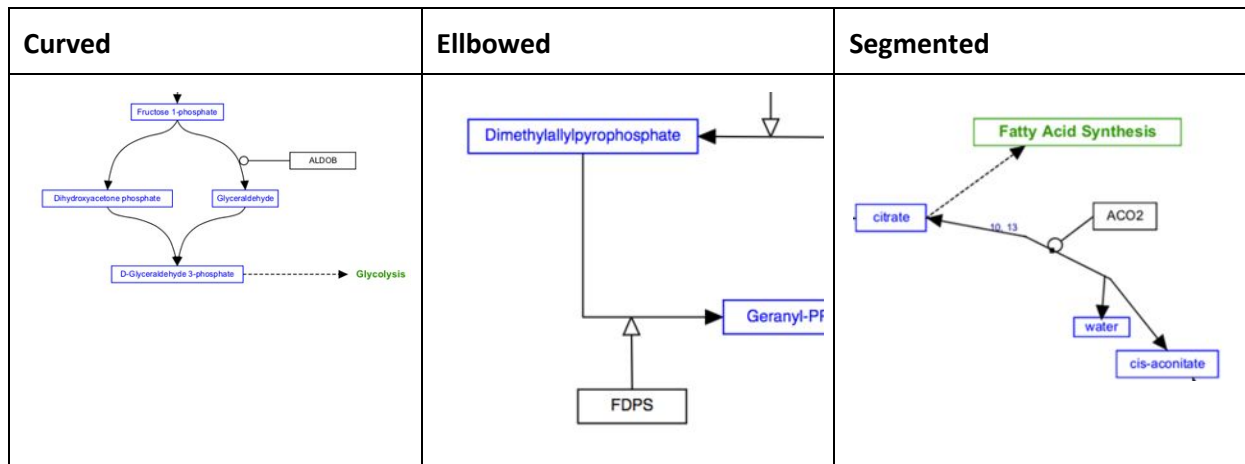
| Curved | Ellbowed | Segmented |
|---|---|---|
| Fructose 1-phosphate<br>ALDOB<br>Dihydroxyacetone phosphate<br>Glyceraldehyde<br>D-Glyceraldehyde 3-phosphate<br>Glycolysis | Dimethylallylpyrophosphate<br>Geranyl-PP<br>FDPS | Fatty Acid Synthesis<br>citrate<br>10, 13<br>ACO2<br>water<br>cis-aconitate |